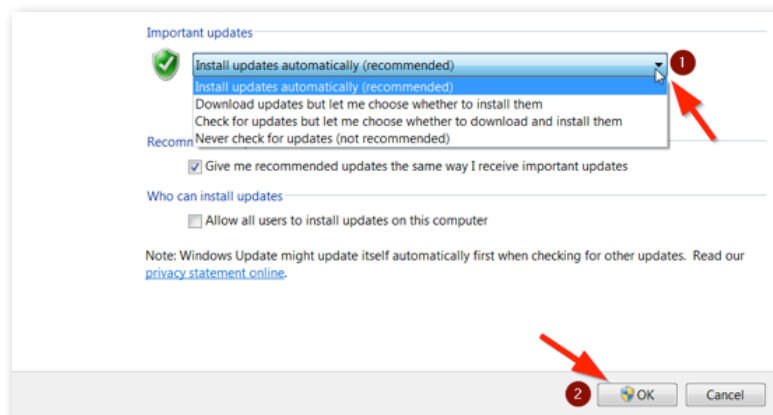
Important updates

Install updates automatically (recommended)

Install updates automatically (recommended)
Download updates but let me choose whether to install them
Check for updates but let me choose whether to download and install them
Never check for updates (not recommended)

1

Recomm

Give me recommended updates the same way I receive important updates

Who can install updates

Allow all users to install updates on this computer

Note: Windows Update might update itself automatically first when checking for other updates. Read our privacy statement online.

2

OK

Cancel